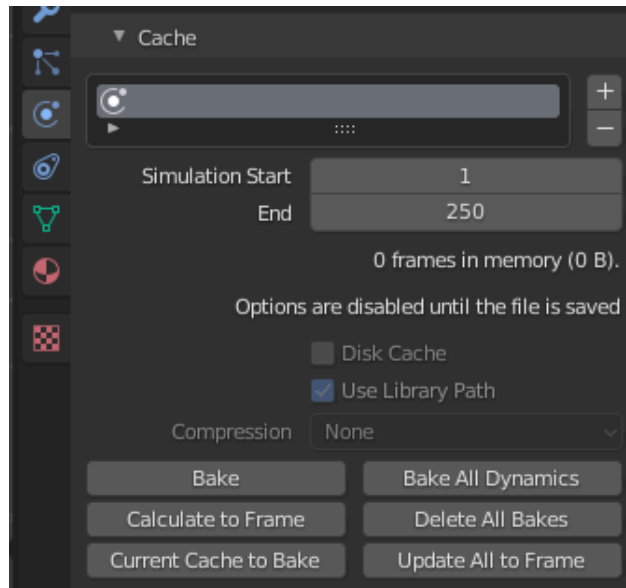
Cache

+
−

Simulation Start 1
End 250

0 frames in memory (0 B).

Options are disabled until the file is saved

Disk Cache
Use Library Path

Compression None

Bake
Bake All Dynamics
Calculate to Frame
Delete All Bakes
Current Cache to Bake
Update All to Frame